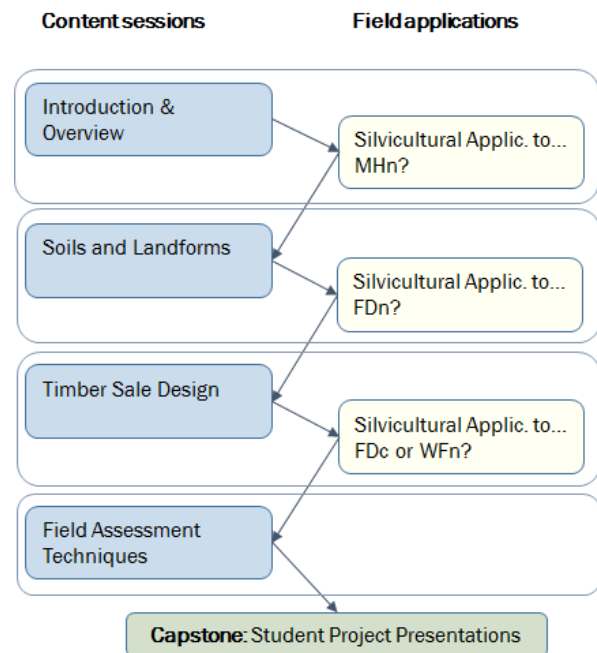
Content sessions

Field applications

Introduction & Overview

Silvicultural Applic. to... MHn?

Soils and Landforms

Silvicultural Applic. to... FDn?

Timber Sale Design

Silvicultural Applic. to... FDc or WFn?

Field Assessment Techniques

Capstone: Student Project Presentations